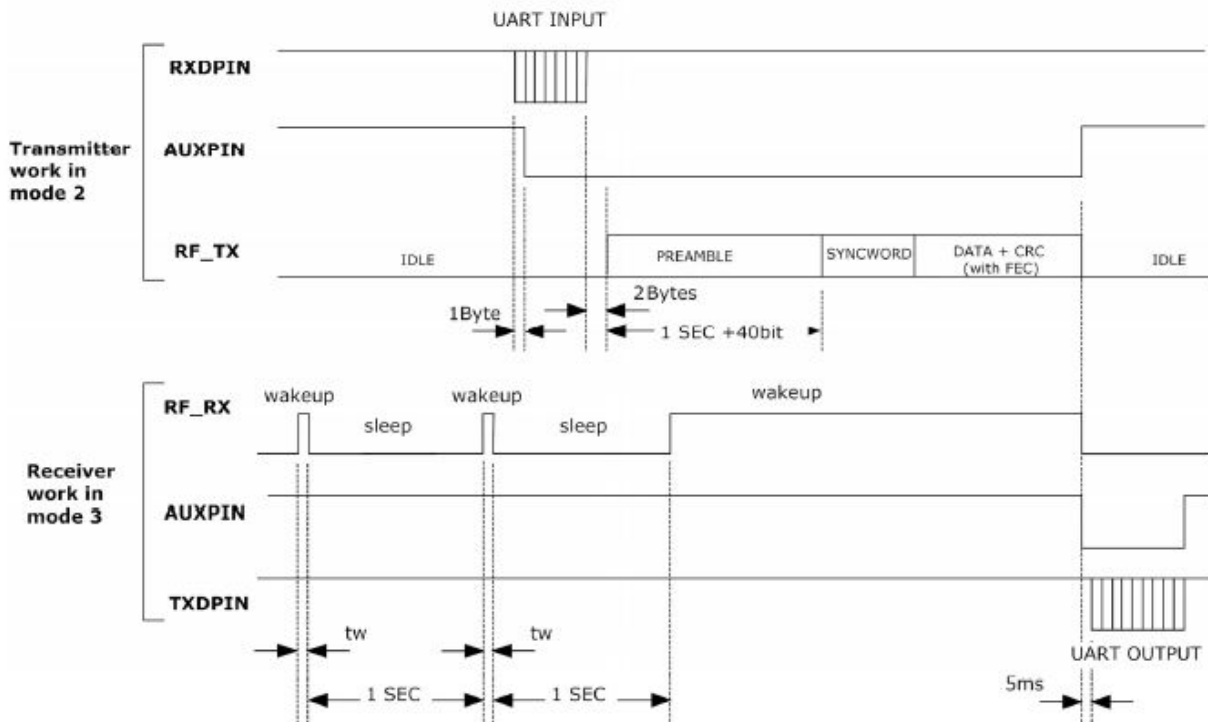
UART INPUT

Transmitter work in mode 2

RXDPIN

AUXPIN

RF_TX

IDLE

PREAMBLE

SYNCWORD

DATA + CRC (with FEC)

IDLE

1Byte

2Bytes

1 SEC +40bit

Receiver work in mode 3

RF_RX

wakeup

sleep

wakeup

sleep

wakeup

AUXPIN

TXDPIN

tw

tw

UART OUTPUT

1 SEC

1 SEC

5ms